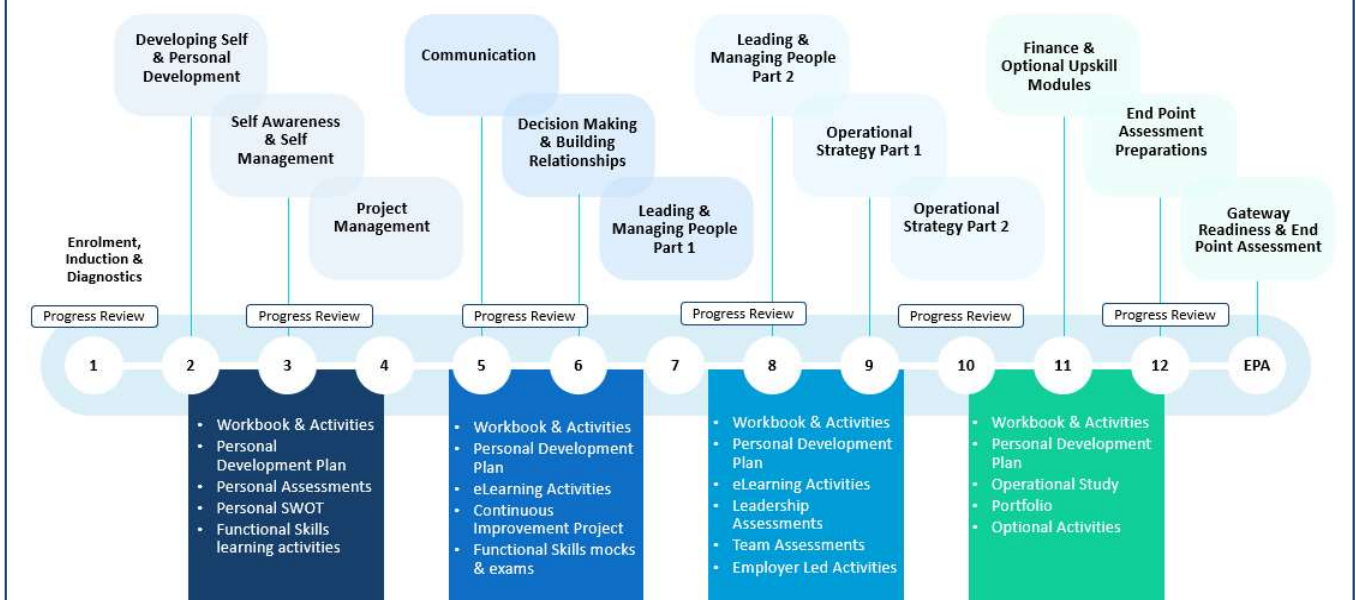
Developing Self & Personal Development

Self Awareness & Self Management

Project Management

Communication

Decision Making & Building Relationships

Leading & Managing People Part 1

Leading & Managing People Part 2

Operational Strategy Part 1

Operational Strategy Part 2

Finance & Optional Upskill Modules

End Point Assessment Preparations

Gateway Readiness & End Point Assessment

Enrolment, Induction & Diagnostics

Progress Review

Progress Review

Progress Review

Progress Review

Progress Review

Progress Review

1 2 3 4 5 6 7 8 9 10 11 12 EPA

- Workbook & Activities
- Personal Development Plan
- Personal Assessments
- Personal SWOT
- Functional Skills learning activities

- Workbook & Activities
- Personal Development Plan
- eLearning Activities
- Continuous Improvement Project
- Functional Skills mocks & exams

- Workbook & Activities
- Personal Development Plan
- eLearning Activities
- Leadership Assessments
- Team Assessments
- Employer Led Activities

- Workbook & Activities
- Personal Development Plan
- Operational Study
- Portfolio
- Optional Activities